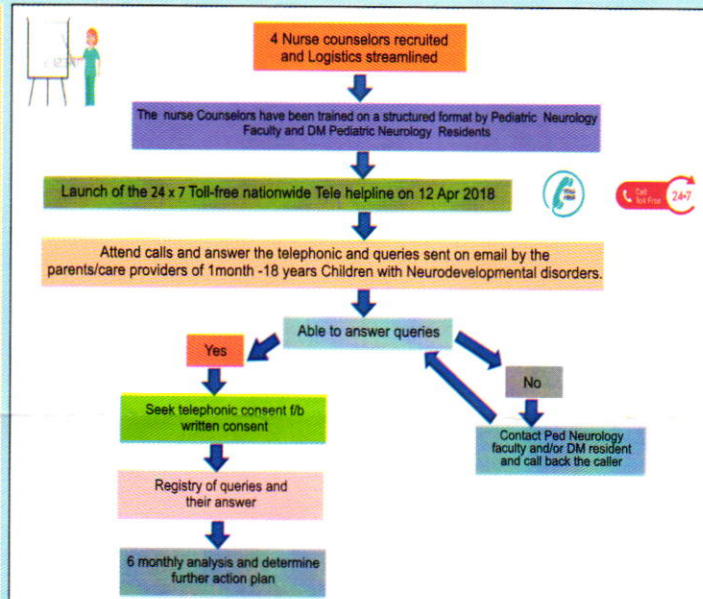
4 Nurse counselors recruited and Logistics streamlined

The nurse Counselors have been trained on a structured format by Pediatric Neurology Faculty and DM Pediatric Neurology Residents

Launch of the 24 x 7 Toll-free nationwide Tele helpline on 12 Apr 2018

Call Toll Free 24•7

Attend calls and answer the telephonic and queries sent on email by the parents/care providers of 1month -18 years Children with Neurodevelopmental disorders.

Able to answer queries

Yes

No

Seek telephonic consent f/b written consent

Contact Ped Neurology faculty and/or DM resident and call back the caller

Registry of queries and their answer

6 monthly analysis and determine further action plan